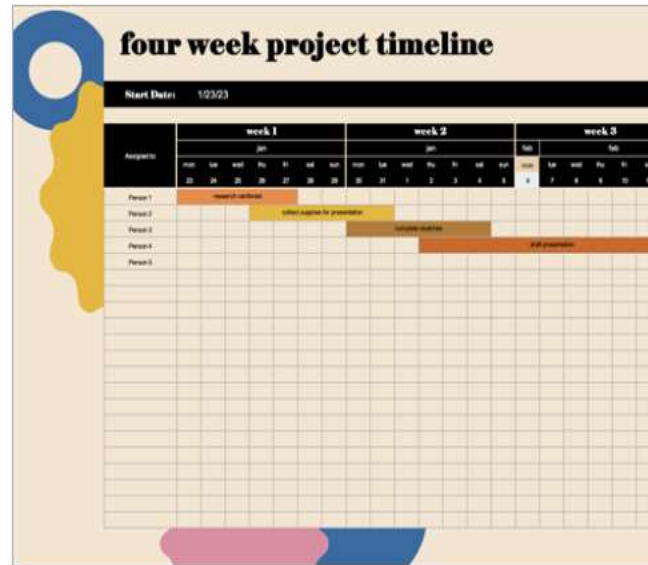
four week project timeline

Start Date: 1/23/23

| Assigned to | week 1 | | | | | | | week 2 | | | | | | | week 3 | | | | | |
|---|---|---|---|---|---|---|---|---|---|---|---|---|---|---|---|---|---|---|---|---|
| | jan | | | | | | | jan | | | | | | | feb | feb | | | | |
| | mon | tue | wed | thu | fri | sat | sun | mon | tue | wed | thu | fri | sat | sun | mon | tue | wed | thu | fri | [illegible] |
| | 23 | 24 | 25 | 26 | 27 | 28 | 29 | 30 | 31 | 1 | 2 | 3 | 4 | 5 | 6 | 7 | 8 | 9 | 10 | |
| Person 1 | research cardboard | | | | | | | | | | | | | | | | | | | |
| Person 2 | | | | collect supplies for presentation | | | | | | | | | | | | | | | | |
| Person 3 | | | | | | | | complete sketches | | | | | | | | | | | | |
| Person 4 | | | | | | | | | | | | | draft presentation | | | | | | | |
| Person 5 | | | | | | | | | | | | | | | | | | | | |